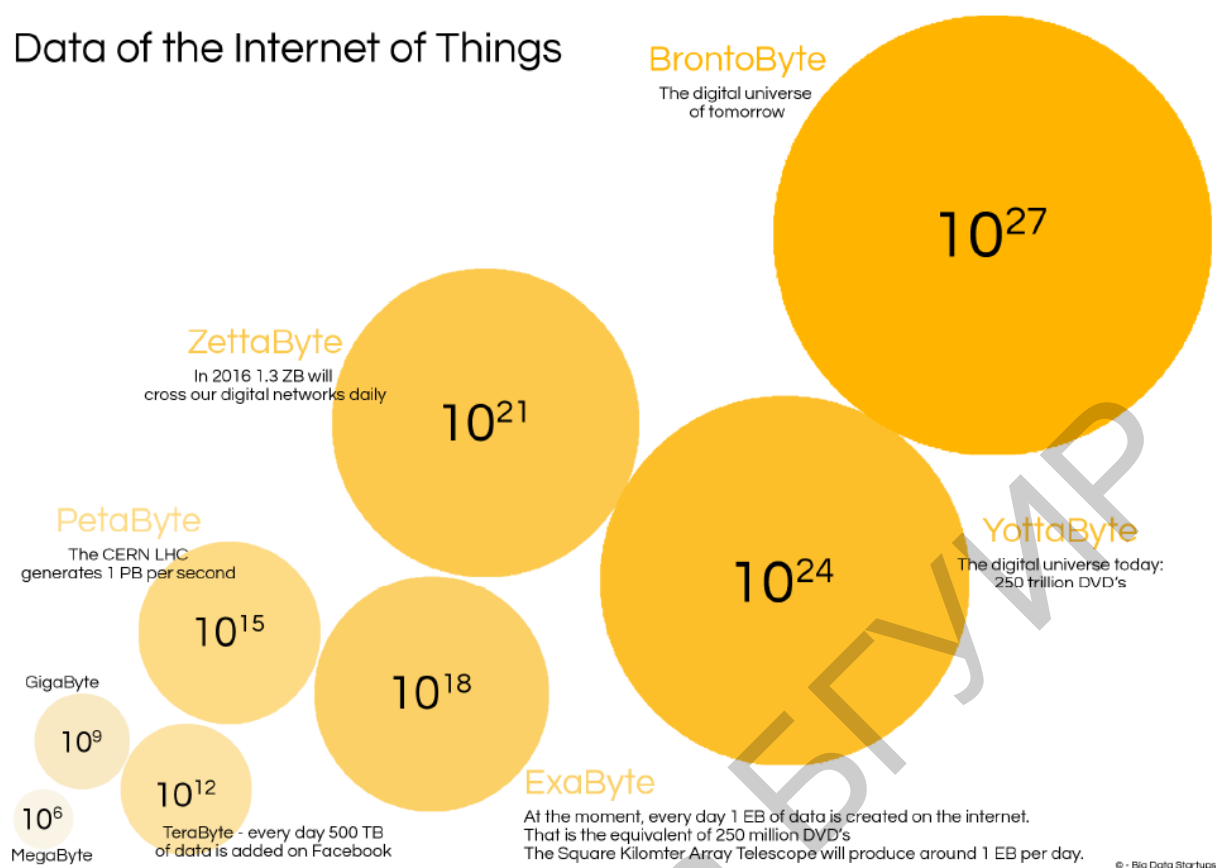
Data of the Internet of Things

BrontoByte
The digital universe of tomorrow

$10^{27}$

ZettaByte
In 2016 1.3 ZB will cross our digital networks daily

$10^{21}$

PetaByte
The CERN LHC generates 1 PB per second

$10^{15}$

$10^{18}$

$10^{24}$

YottaByte
The digital universe today: 250 trillion DVD's

GigaByte

$10^{9}$

$10^{12}$

$10^{6}$

MegaByte

TeraByte - every day 500 TB of data is added on Facebook

ExaByte
At the moment, every day 1 EB of data is created on the internet.
That is the equivalent of 250 million DVD's
The Square Kilomter Array Telescope will produce around 1 EB per day.

© - Big Data Startups

БГУИР